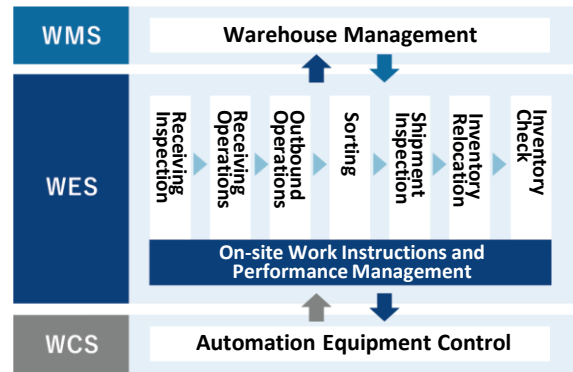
WMS

Warehouse Management

WES

Receiving Inspection

Receiving Operations

Outbound Operations

Sorting

Shipment Inspection

Inventory Relocation

Inventory Check

On-site Work Instructions and Performance Management

WCS

Automation Equipment Control